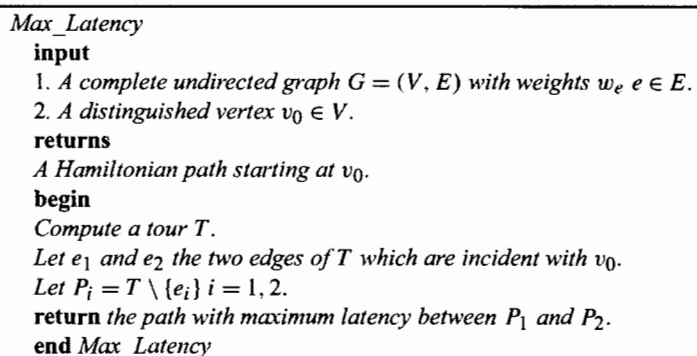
Max_Latency
input
1. A complete undirected graph $G = (V, E)$ with weights $w_e$ $e \in E$.
2. A distinguished vertex $v_0 \in V$.
returns
A Hamiltonian path starting at $v_0$.
begin
Compute a tour $T$.
Let $e_1$ and $e_2$ the two edges of $T$ which are incident with $v_0$.
Let $P_i = T \setminus \{e_i\}$ $i = 1, 2$.
return the path with maximum latency between $P_1$ and $P_2$.
end Max_Latency